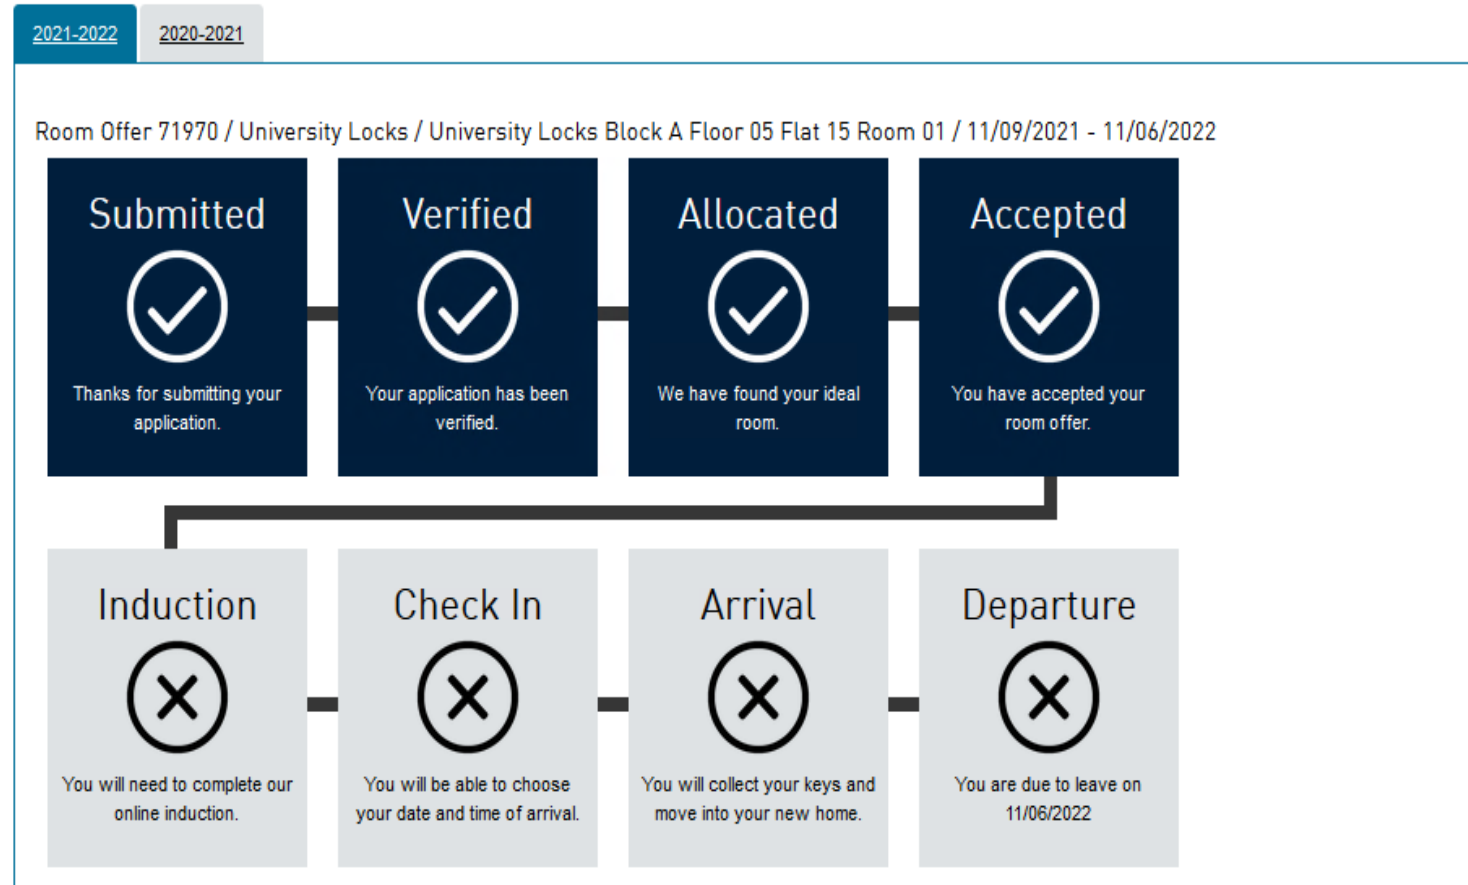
2021-2022 2020-2021

Room Offer 71970 / University Locks / University Locks Block A Floor 05 Flat 15 Room 01 / 11/09/2021 - 11/06/2022

Submitted

Thanks for submitting your application.

Verified

Your application has been verified.

Allocated

We have found your ideal room.

Accepted

You have accepted your room offer.

Induction

You will need to complete our online induction.

Check In

You will be able to choose your date and time of arrival.

Arrival

You will collect your keys and move into your new home.

Departure

You are due to leave on 11/06/2022